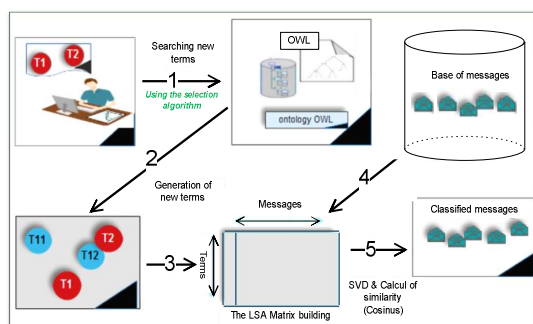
T1
T2
Searching new terms
1
Using the selection algorithm
OWL
ontology OWL
Base of messages
2
Generation of new terms
4
T11
T2
T12
T1
3
Messages
Terms
The LSA Matrix building
5
SVD & Calcul of similarity (Cosinus)
Classified messages